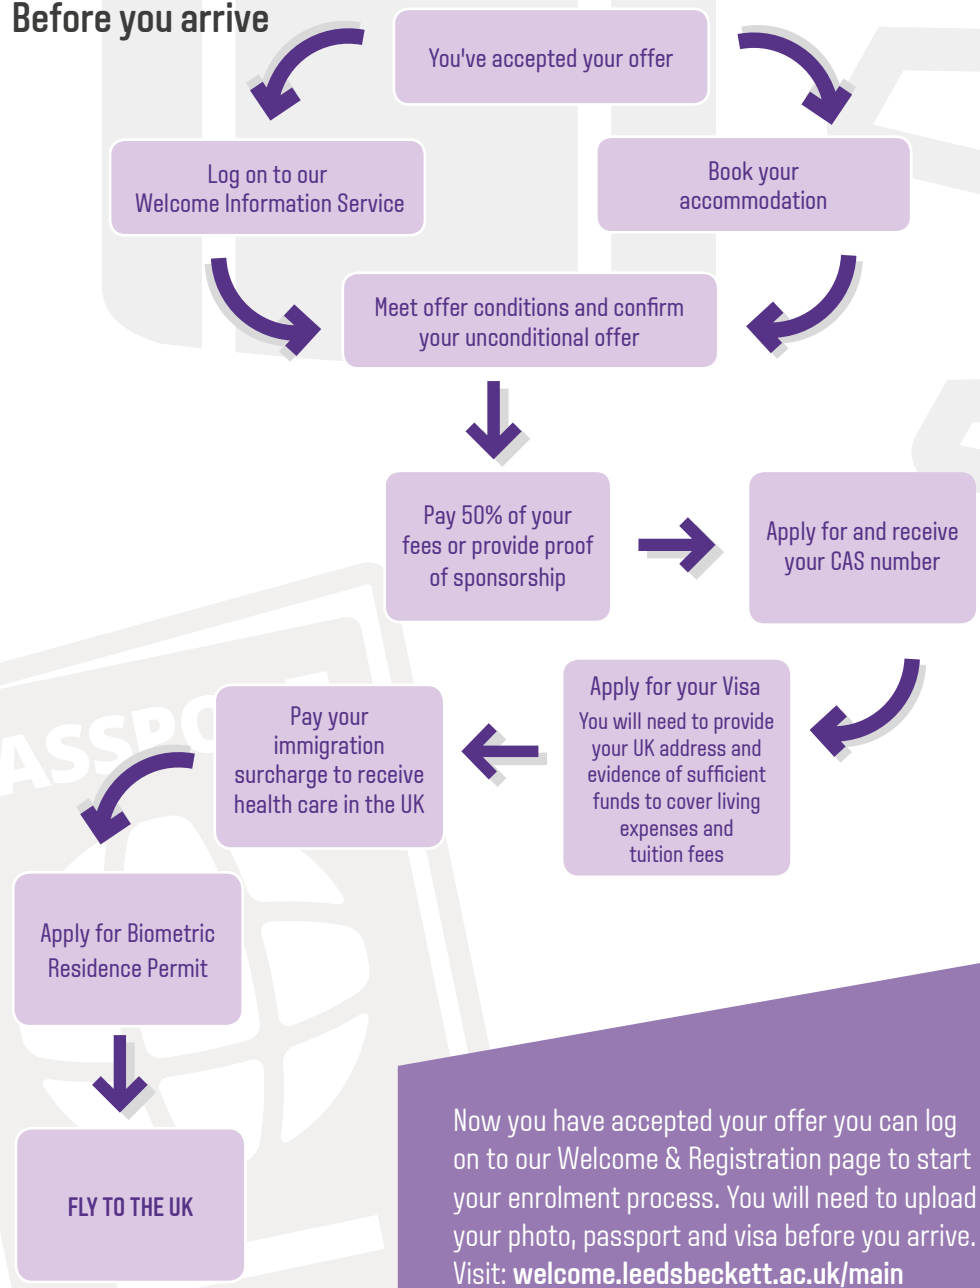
Before you arrive

You've accepted your offer

Log on to our Welcome Information Service

Book your accommodation

Meet offer conditions and confirm your unconditional offer

Pay 50% of your fees or provide proof of sponsorship

Apply for and receive your CAS number

Apply for your Visa
You will need to provide your UK address and evidence of sufficient funds to cover living expenses and tuition fees

Pay your immigration surcharge to receive health care in the UK

Apply for Biometric Residence Permit

FLY TO THE UK

Now you have accepted your offer you can log on to our Welcome & Registration page to start your enrolment process. You will need to upload your photo, passport and visa before you arrive. Visit: **welcome.leedsbeckett.ac.uk/main**